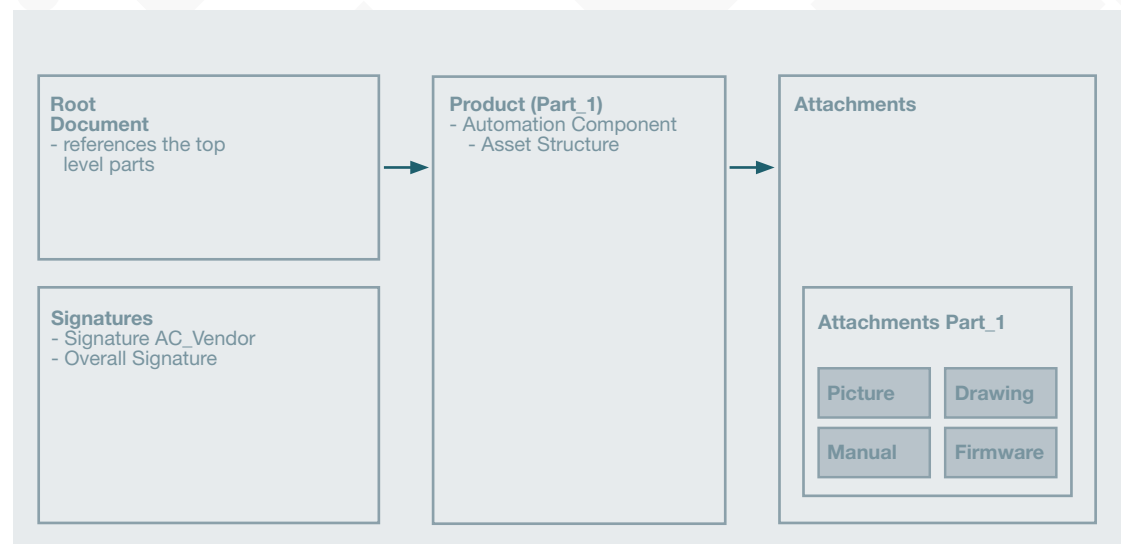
Root Document
- references the top level parts

Signatures
- Signature AC_Vendor
- Overall Signature

Product (Part_1)
- Automation Component
- Asset Structure

Attachments

Attachments Part_1

Picture

Drawing

Manual

Firmware